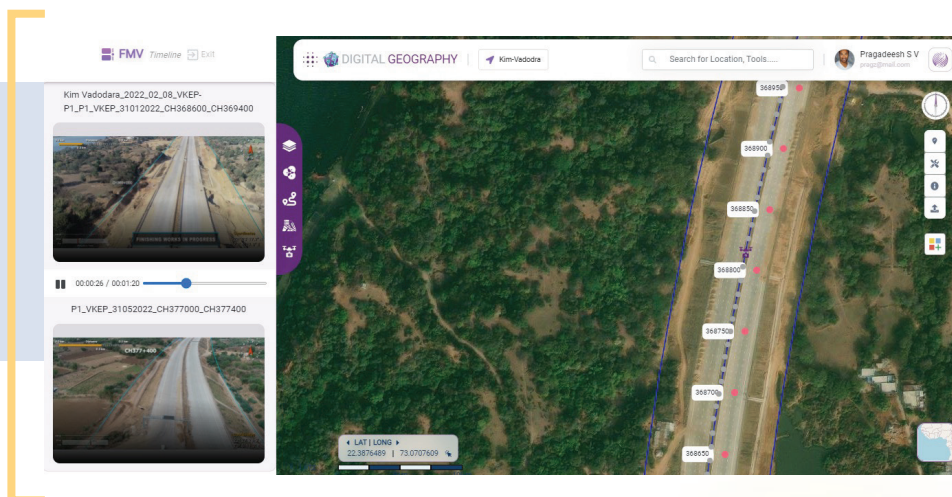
FMV Timeline Exit

Kim Vadodara_2022_02_08_VKEP-P1_P1_VKEP_31012022_CH368600_CH369400

FINISHING WORKS IN PROGRESS

00:00:26 / 00:01:20

P1_VKEP_31052022_CH377000_CH377400

CH377+400

DIGITAL GEOGRAPHY

Kim-Vadodra

Search for Location, Tools.....

Pragadeesh S V
pragz@mail.com

368950

368900

368850

368800

368750

368700

368650

LAT | LONG
22.3876489 | 73.0707609